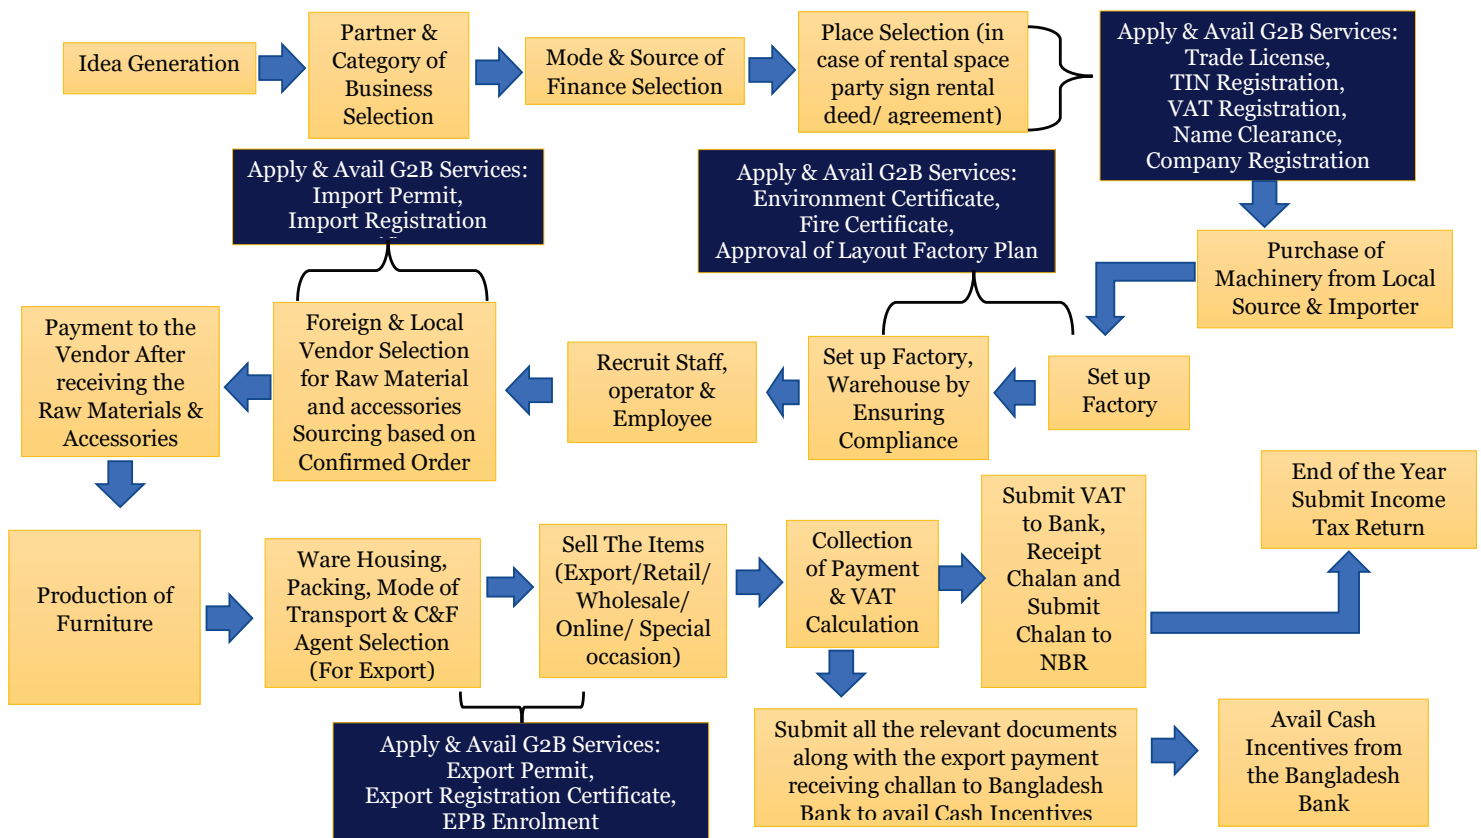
Idea Generation

Partner & Category of Business Selection

Mode & Source of Finance Selection

Place Selection (in case of rental space party sign rental deed/ agreement)

Apply & Avail G2B Services: Trade License, TIN Registration, VAT Registration, Name Clearance, Company Registration

Apply & Avail G2B Services: Import Permit, Import Registration

Apply & Avail G2B Services: Environment Certificate, Fire Certificate, Approval of Layout Factory Plan

Purchase of Machinery from Local Source & Importer

Payment to the Vendor After receiving the Raw Materials & Accessories

Foreign & Local Vendor Selection for Raw Material and accessories Sourcing based on Confirmed Order

Recruit Staff, operator & Employee

Set up Factory, Warehouse by Ensuring Compliance

Set up Factory

End of the Year Submit Income Tax Return

Production of Furniture

Ware Housing, Packing, Mode of Transport & C&F Agent Selection (For Export)

Sell The Items (Export/Retail/ Wholesale/ Online/ Special occasion)

Collection of Payment & VAT Calculation

Submit VAT to Bank, Receipt Chalan and Submit Chalan to NBR

Apply & Avail G2B Services: Export Permit, Export Registration Certificate, EPB Enrolment

Submit all the relevant documents along with the export payment receiving challan to Bangladesh Bank to avail Cash Incentives

Avail Cash Incentives from the Bangladesh Bank